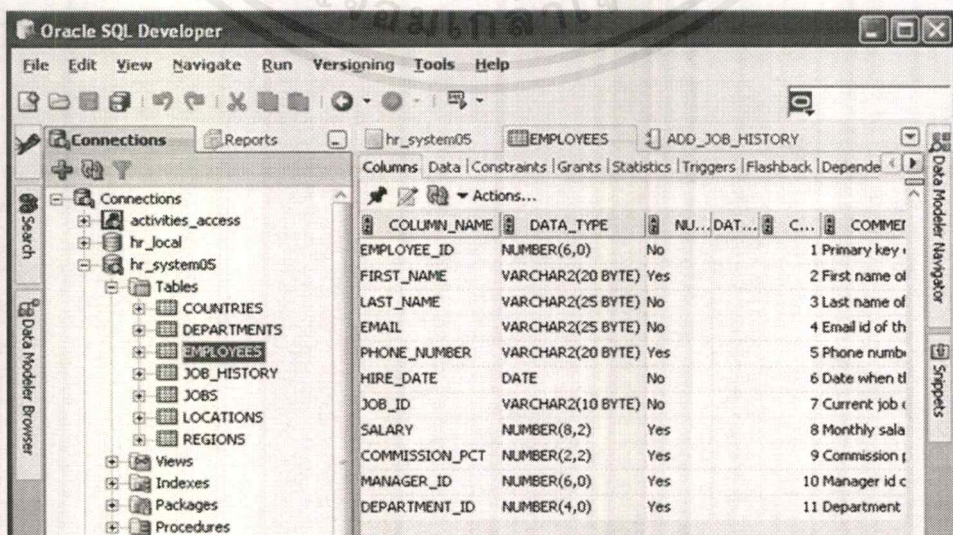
Oracle SQL Developer

File Edit View Navigate Run Versioning Tools Help

Connections | Reports

Connections
activities_access
hr_local
hr_system05
Tables
COUNTRIES
DEPARTMENTS
EMPLOYEES
JOB_HISTORY
JOBS
LOCATIONS
REGIONS
Views
Indexes
Packages
Procedures

Search
Data Modeler Browser

hr_system05 | EMPLOYEES | ADD_JOB_HISTORY

Columns | Data | Constraints | Grants | Statistics | Triggers | Flashback | Depende

Actions...

| COLUMN_NAME | DATA_TYPE | NU... | DAT... | C... | COMMEI |
|---|---|---|---|---|---|
| EMPLOYEE_ID | NUMBER(6,0) | No | | 1 | Primary key |
| FIRST_NAME | VARCHAR2(20 BYTE) | Yes | | 2 | First name ol |
| LAST_NAME | VARCHAR2(25 BYTE) | No | | 3 | Last name of |
| EMAIL | VARCHAR2(25 BYTE) | No | | 4 | Email id of th |
| PHONE_NUMBER | VARCHAR2(20 BYTE) | Yes | | 5 | Phone numb |
| HIRE_DATE | DATE | No | | 6 | Date when tl |
| JOB_ID | VARCHAR2(10 BYTE) | No | | 7 | Current job |
| SALARY | NUMBER(8,2) | Yes | | 8 | Monthly sala |
| COMMISSION_PCT | NUMBER(2,2) | Yes | | 9 | Commission |
| MANAGER_ID | NUMBER(6,0) | Yes | | 10 | Manager id c |
| DEPARTMENT_ID | NUMBER(4,0) | Yes | | 11 | Department |

Data Modeler Navigator
Snippets